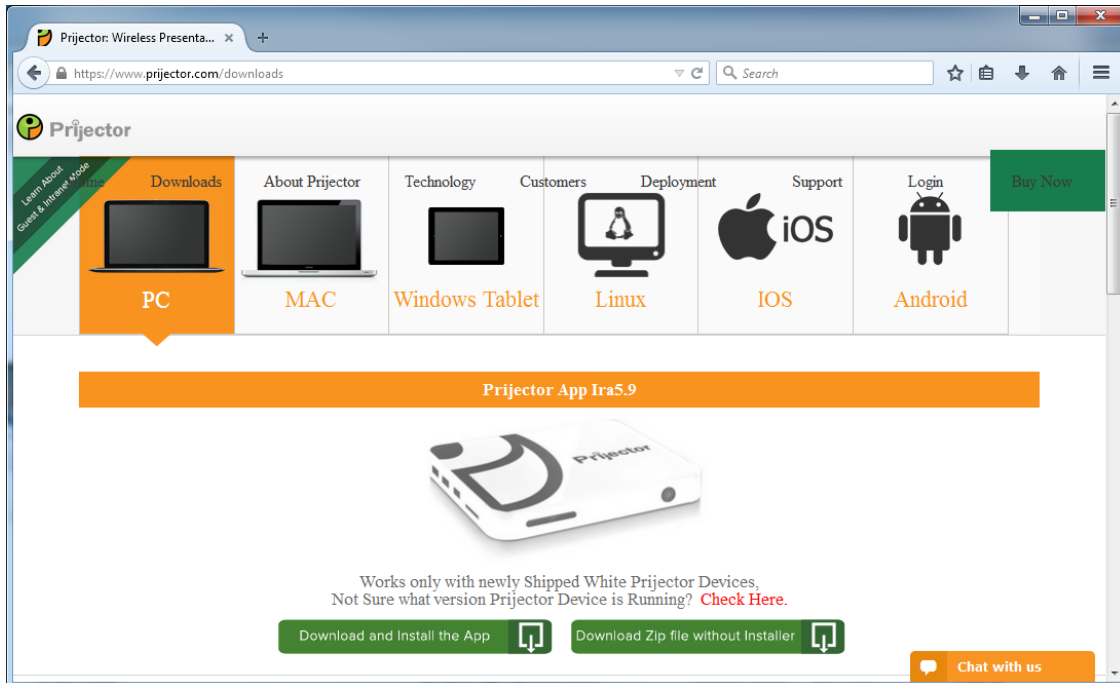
Prijector: Wireless Presenta... ×

https://www.prijector.com/downloads

Search

Prijector

Learn About Guest & Intranet Mode

Home Downloads About Prijector Technology Customers Deployment Support Login Buy Now

iOS

PC MAC Windows Tablet Linux IOS Android

Prijector App Ira5.9

Prijector

Works only with newly Shipped White Prijector Devices, Not Sure what version Prijector Device is Running? Check Here.

Download and Install the App

Download Zip file without Installer

Chat with us